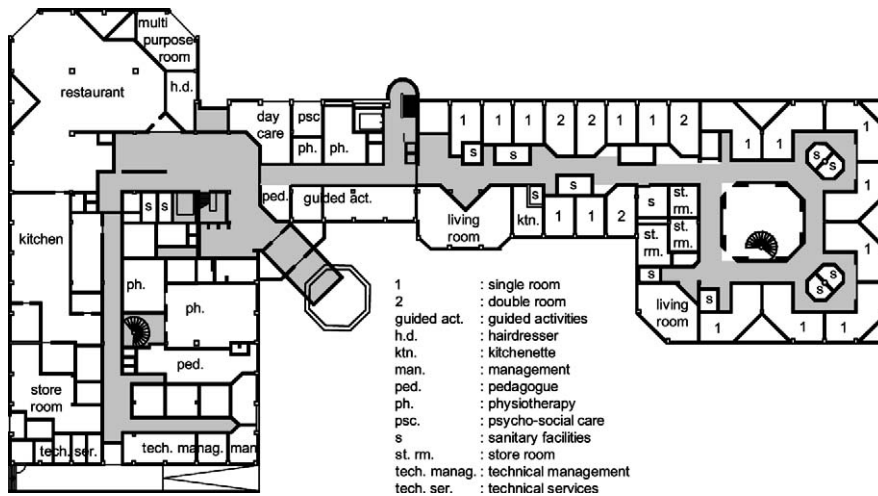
multi purpose room

restaurant

h.d.

day care

psc

ph.

ph.

1 1 1 2 2 1 1 2

s

s

1 1

1

s s

1

kitchen

s s

ped.

guided act.

living room

s

ktn.

s

1 1 2

s

st. rm.

st. rm.

st. rm.

1

1

ph.

ph.

ped.

s

living room

s

1

1 1

s s

store room

tech. ser.

tech. manag.

man

| | |
|---|---|
| 1 | : single room |
| 2 | : double room |
| guided act. | : guided activities |
| h.d. | : hairdresser |
| ktn. | : kitchenette |
| man. | : management |
| ped. | : pedagogue |
| ph. | : physiotherapy |
| psc. | : psycho-social care |
| s | : sanitary facilities |
| st. rm. | : store room |
| tech. manag. | : technical management |
| tech. ser. | : technical services |